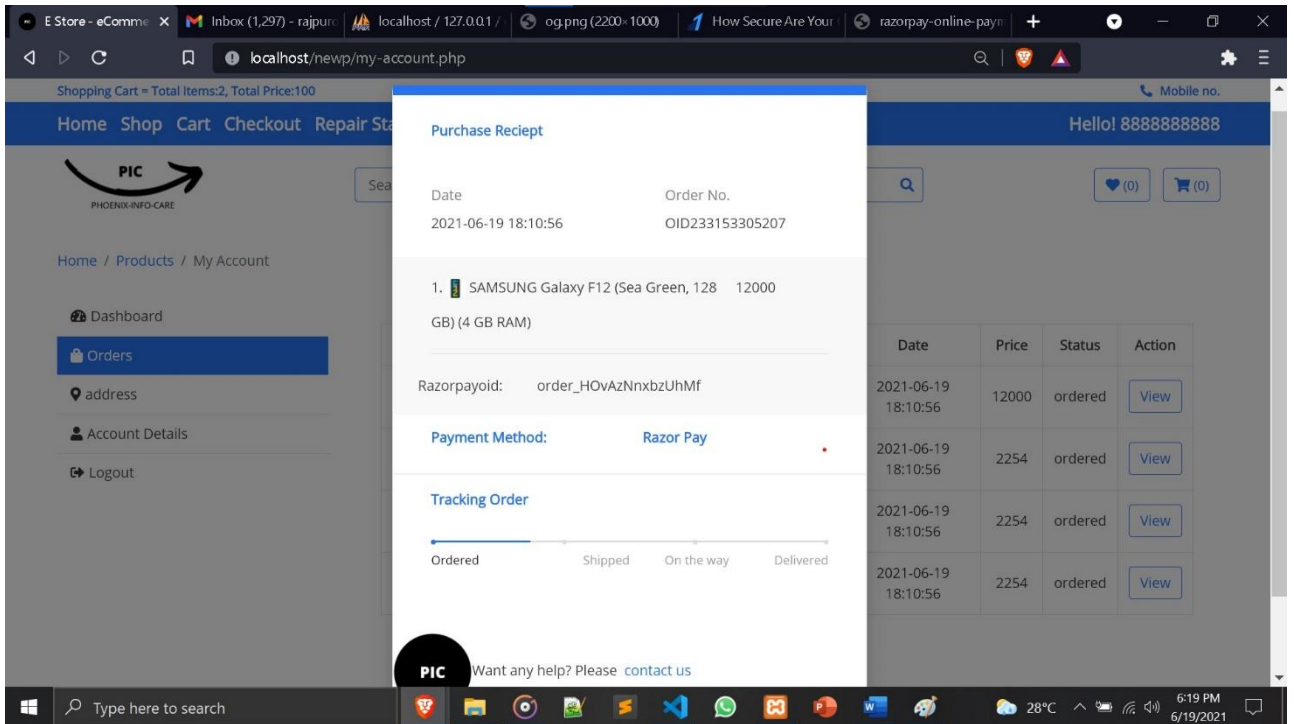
E Store - eComme | Inbox (1,297) - rajpur | localhost / 127.0.0.1 / | og.png (2200×1000) | How Secure Are Your | razorpay-online-paym | +

localhost/newp/my-account.php

Shopping Cart = Total Items:2, Total Price:100

Mobile no.

Home Shop Cart Checkout Repair Sta

Hello! 8888888888

PIC
PHOENIX-INFO-CARE

Sea

(0) (0)

Home / Products / My Account

Dashboard
Orders
address
Account Details
Logout

Purchase Reciept

Date
2021-06-19 18:10:56

Order No.
OID233153305207

1. SAMSUNG Galaxy F12 (Sea Green, 128 GB) (4 GB RAM) 12000

Razorpayoid: order_HOvAzNnxbzUhMf

Payment Method: Razor Pay

Tracking Order

Ordered Shipped On the way Delivered

PIC Want any help? Please contact us

| Date | Price | Status | Action |
|---|---|---|---|
| 2021-06-19 18:10:56 | 12000 | ordered | View |
| 2021-06-19 18:10:56 | 2254 | ordered | View |
| 2021-06-19 18:10:56 | 2254 | ordered | View |
| 2021-06-19 18:10:56 | 2254 | ordered | View |

Type here to search

28°C 6:19 PM 6/19/2021